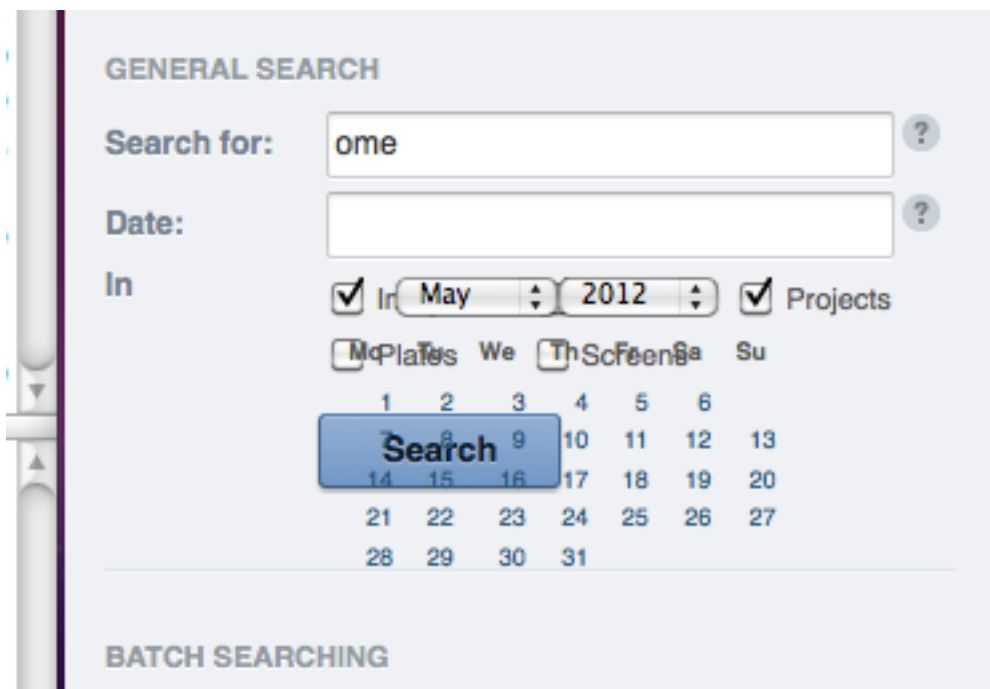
GENERAL SEARCH

Search for: ome ?

Date: ?

In

In May 2012 Projects

Plates Screens

Mo Tu We Th Fr Sa Su

1 2 3 4 5 6

7 8 9 10 11 12 13

14 15 16 17 18 19 20

21 22 23 24 25 26 27

28 29 30 31

Search

BATCH SEARCHING